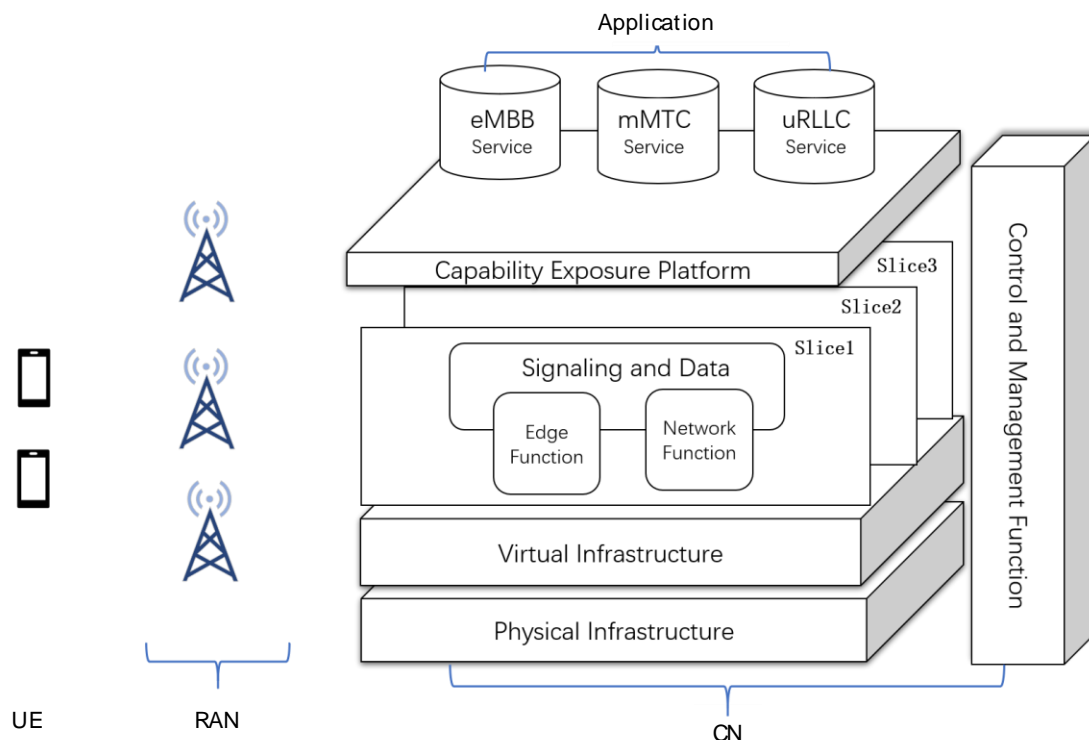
Application

eMBB
Service

mMTC
Service

uRLLC
Service

Capability Exposure Platform

Slice3

Slice2

Slice1

Signaling and Data

Edge
Function

Network
Function

Virtual Infrastructure

Physical Infrastructure

Control and Management Function

UE

RAN

CN